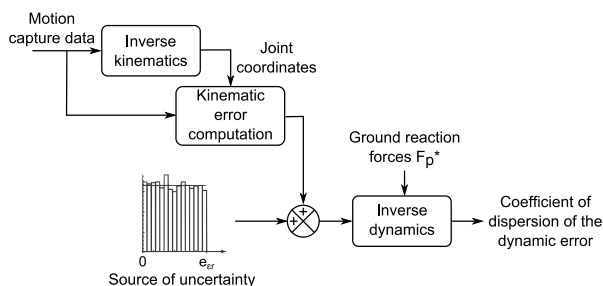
Motion capture data

Inverse kinematics

Joint coordinates

Kinematic error computation

Ground reaction forces $F_p$*

+
+

Inverse dynamics

Coefficient of dispersion of the dynamic error

0
$e_{cr}$
Source of uncertainty